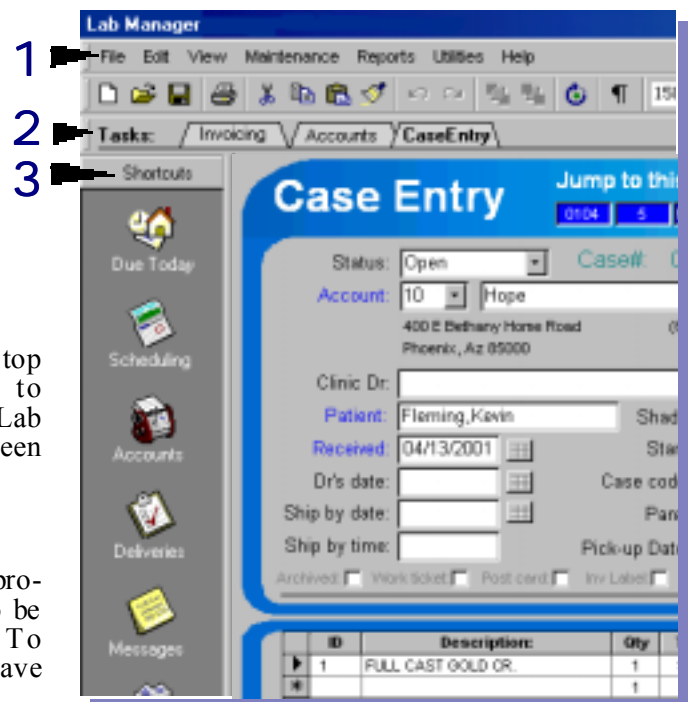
Lab Manager

1 File Edit View Maintenance Reports Utilities Help

2 Tasks: Invoicing Accounts CaseEntry

3 Shortcuts

Due Today

Scheduling

Accounts

Deliveries

Messages

Case Entry

Jump to thi

0104 5

Status: Open

Case#:

Account: 10 Hope

400 E Bethany Home Road

Phoenix, Az 85000

Clinic Dr:

Patient: Fleming,Kevin

Shad

Received: 04/13/2001

Sta

Dr's date:

Case cod

Ship by date:

Pan

Ship by time:

Pick-up Dat

Archived: Work ticket: Post card: Inv Label:

| | ID | Description: | Qty |
|---|---|---|---|
| ▶ | 1 | FULL CAST GOLD CR. | 1 |
| * | | | 1 |

top to Lab een

pro- be To ave